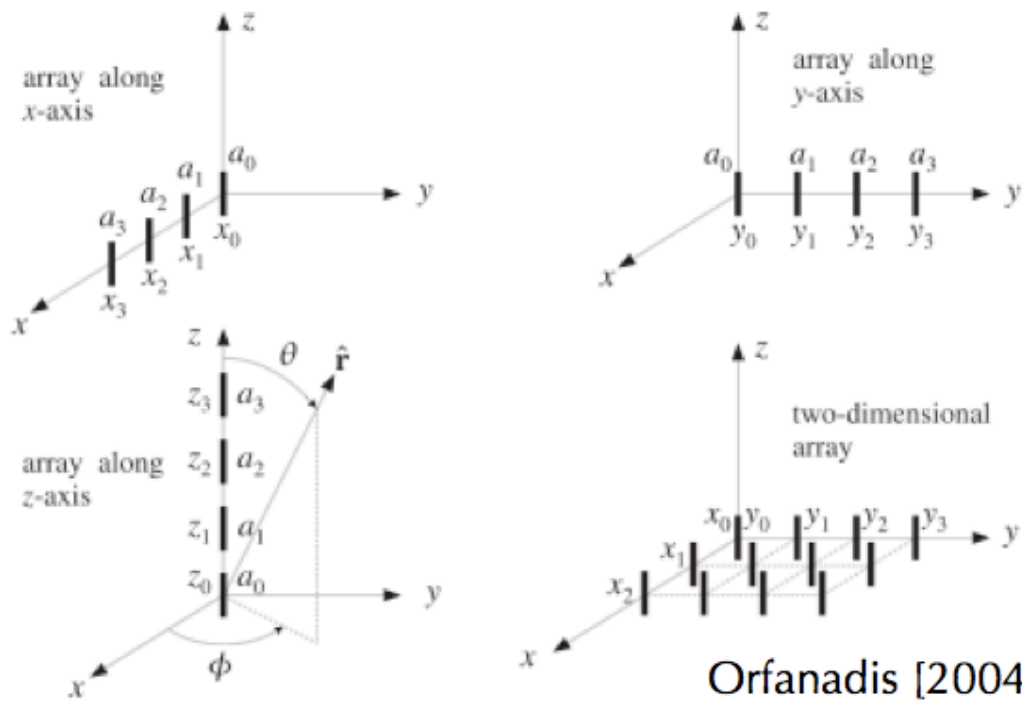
$z$

array along $x$-axis

$a_0$ $a_1$ $a_2$ $a_3$

$y$

$x_0$ $x_1$ $x_2$ $x_3$

$x$

$z$

array along $y$-axis

$a_0$ $a_1$ $a_2$ $a_3$

$y$

$y_0$ $y_1$ $y_2$ $y_3$

$x$

$z$ $\theta$ $\hat{\mathbf{r}}$

$z_3$ $a_3$

array along $z$-axis

$z_2$ $a_2$

$z_1$ $a_1$

$z_0$ $a_0$

$y$

$x$

$\phi$

$z$

two-dimensional array

$x_0$ $y_0$ $y_1$ $y_2$ $y_3$

$y$

$x_1$

$x_2$

$x$

Orfanadis [2004